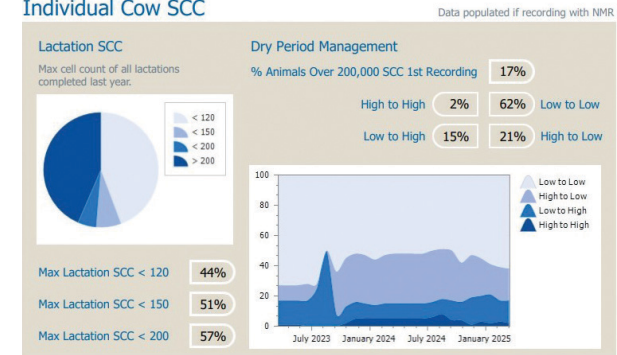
Individual Cow SCC

Data populated if recording with NMR

Lactation SCC

Max cell count of all lactations completed last year.

< 120
< 150
< 200
> 200

Max Lactation SCC < 120 44%

Max Lactation SCC < 150 51%

Max Lactation SCC < 200 57%

Dry Period Management

% Animals Over 200,000 SCC 1st Recording 17%

High to High 2%

62% Low to Low

Low to High 15%

21% High to Low

100
80
60
40
20
0

July 2023 January 2024 July 2024 January 2025

Low to Low
High to Low
Low to High
High to High